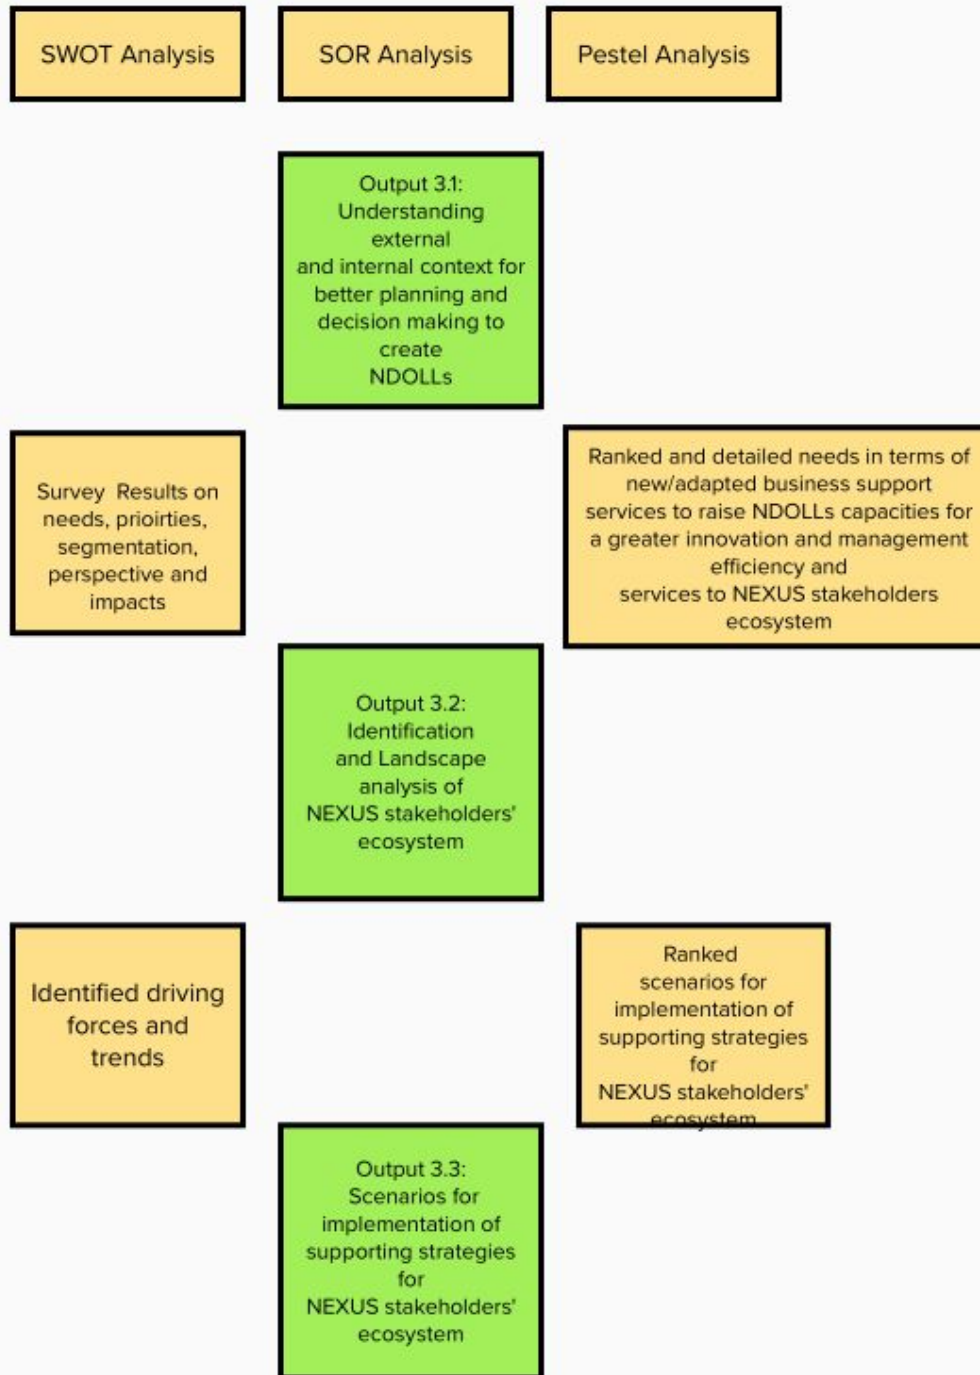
SWOT Analysis

SOR Analysis

Pestel Analysis

Output 3.1: Understanding external and internal context for better planning and decision making to create NDOLLs

Survey Results on needs, prioirties, segmentation, perspective and impacts

Ranked and detailed needs in terms of new/adapted business support services to raise NDOLLs capacities for a greater innovation and management efficiency and services to NEXUS stakeholders ecosystem

Output 3.2: Identification and Landscape analysis of NEXUS stakeholders' ecosystem

Identified driving forces and trends

Ranked scenarios for implementation of supporting strategies for NEXUS stakeholders' ecosystem

Output 3.3: Scenarios for implementation of supporting strategies for NEXUS stakeholders' ecosystem